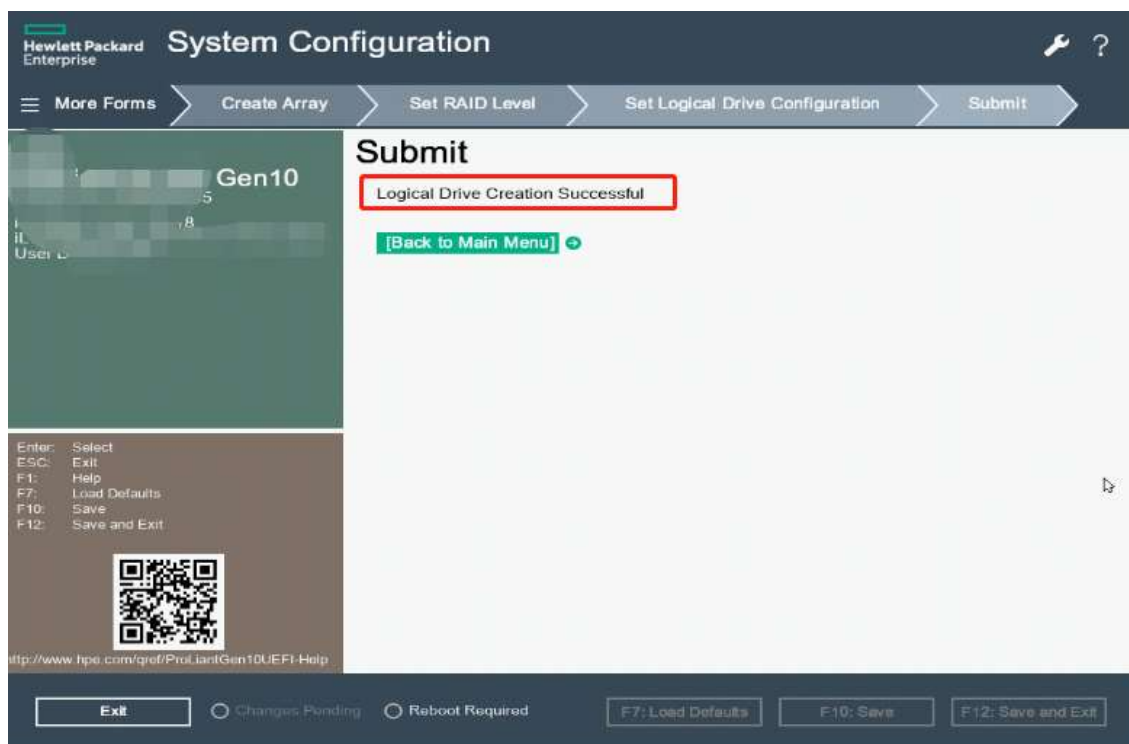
Hewlett Packard Enterprise System Configuration

More Forms | Create Array | Set RAID Level | Set Logical Drive Configuration | Submit

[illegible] Gen10
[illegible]5
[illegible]8
iL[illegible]
User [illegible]

Submit

Logical Drive Creation Successful

[Back to Main Menu]

Enter: Select
ESC: Exit
F1: Help
F7: Load Defaults
F10: Save
F12: Save and Exit

ttp://www.hpe.com/qref/ProLiantGen10UEFI-Help

Exit
Changes Pending
Reboot Required
F7: Load Defaults
F10: Save
F12: Save and Exit